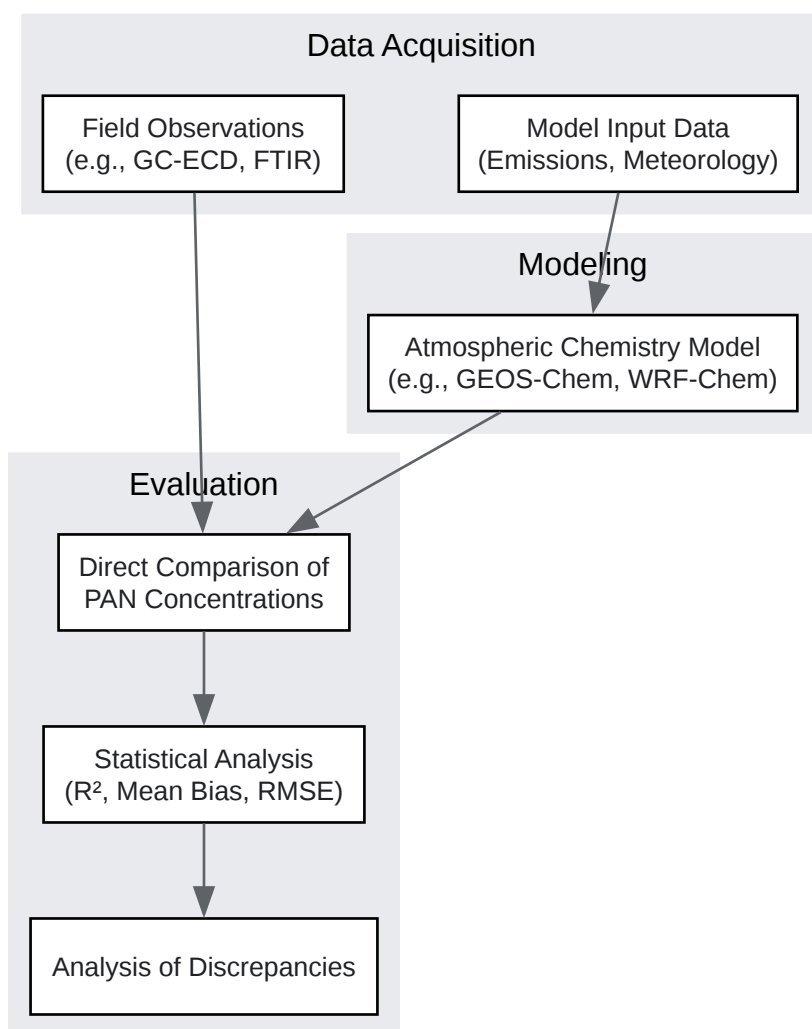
Data Acquisition

Field Observations
(e.g., GC-ECD, FTIR)

Model Input Data
(Emissions, Meteorology)

Modeling

Atmospheric Chemistry Model
(e.g., GEOS-Chem, WRF-Chem)

Evaluation

Direct Comparison of
PAN Concentrations

Statistical Analysis
($R^2$, Mean Bias, RMSE)

Analysis of Discrepancies